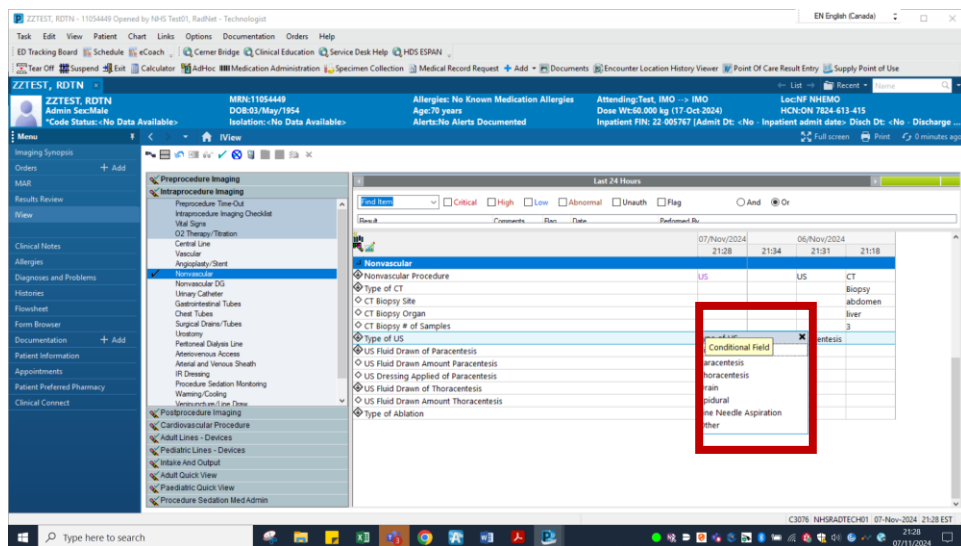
ZZTEST, RDTN - 11054449 Opened by NHS Test01, RadNet - Technologist

EN English (Canada)

Task Edit View Patient Chart Links Options Documentation Orders Help

ED Tracking Board Schedule eCoach Cerner Bridge Clinical Education Service Desk Help HDS ESPAN

Tear Off Suspend Exit Calculator AdHoc Medication Administration Specimen Collection Medical Record Request Add Documents Encounter Location History Viewer Point Of Care Result Entry Supply Point of Use

ZZTEST, RDTN

List Recent Name

ZZTEST, RDTN
Admin Sex:Male
*Code Status:<No Data Available>

MRN:11054449
DOB:03/May/1954
Isolation:<No Data Available>

Allergies: No Known Medication Allergies
Age:70 years
Alerts:No Alerts Documented

Attending:Test, IMO --> IMO
Dose Wt:60.000 kg (17-Oct-2024)
Inpatient FIN: 22-005767 [Admit Dt: <No - Inpatient admit date> Disch Dt: <No - Discharge ...

Loc:NF NHEMO
HCN:ON 7824-613-415

Menu

IView

Full screen Print 0 minutes ago

Imaging Synopsis
Orders + Add
MAR
Results Review
IView
Clinical Notes
Allergies
Diagnoses and Problems
Histories
Flowsheet
Form Browser
Documentation + Add
Patient Information
Appointments
Patient Preferred Pharmacy
Clinical Connect

Preprocedure Imaging
Intraprocedure Imaging
Preprocedure Time-Out
Intraprocedure Imaging Checklist
Vital Signs
O2 Therapy/Titration
Central Line
Vascular
Angioplasty/Stent
Nonvascular
Nonvascular DG
Urinary Catheter
Gastrointestinal Tubes
Chest Tubes
Surgical Drains/Tubes
Urostomy
Peritoneal Dialysis Line
Arteriovenous Access
Arterial and Venous Sheath
IR Dressing
Procedure Sedation Monitoring
Warming/Cooling
Venipuncture/Line Draw
Postprocedure Imaging
Cardiovascular Procedure
Adult Lines - Devices
Pediatric Lines - Devices
Intake And Output
Adult Quick View
Paediatric Quick View
Procedure Sedation Med Admin

Last 24 Hours

Find Item Critical High Low Abnormal Unauth Flag And Or

Result Comments Flag Date Performed By

| | 07/Nov/2024 21:28 | 21:34 | 06/Nov/2024 21:31 | 21:18 |
|---|---|---|---|---|
| Nonvascular | | | | |
| Nonvascular Procedure | US | | US | CT |
| Type of CT | | | | Biopsy |
| CT Biopsy Site | | | | abdomen |
| CT Biopsy Organ | | | | liver |
| CT Biopsy # of Samples | | | | 3 |
| Type of US | | | entesis | |
| US Fluid Drawn of Paracentesis | | | | |
| US Fluid Drawn Amount Paracentesis | | | | |
| US Dressing Applied of Paracentesis | | | | |
| US Fluid Drawn of Thoracentesis | | | | |
| US Fluid Drawn Amount Thoracentesis | | | | |
| Type of Ablation | | | | |

Conditional Field
aracentesis
horacentesis
rain
pidural
ne Needle Aspiration
ther

C3076 NHSRADTECH01 07-Nov-2024 21:28 EST

Type here to search

21:28
07/11/2024